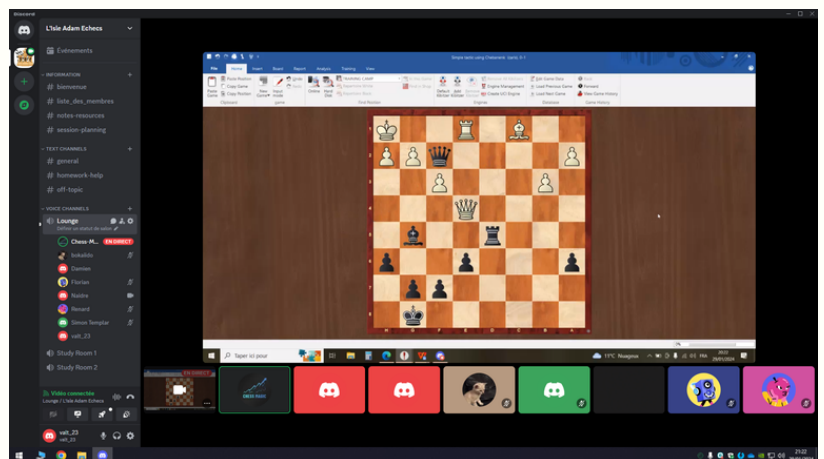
Discord

L'Isle Adam Echecs

Événements

INFORMATION

# bienvenue

# liste_des_membres

# notes-resources

# session-planning

TEXT CHANNELS

# general

# homework-help

# off-topic

VOICE CHANNELS

Lounge

Définir un statut de salon

Chess-M...

EN DIRECT

bobaldo

Damien

Florian

Rosins

Renard

Simon Templar

valt_23

Study Room 1

Study Room 2

Vidéo connectée

Lounge / L'Isle Adam Echecs

valt_23

Simple tactic using Chessbase

File Home Insert Board Report Analysis Training View

Paste Game

Paste Position

Copy Game

Copy Position

Clipboard

Game

Find Position

Engines

Database

Game History

Load Previous Game

Load Next Game

Edit Game Data

Forward

View Game History

Engine Management

Create UCI Engine

EN DIRECT

Taper ici pour

11°C Nuageux

FRA

21:22